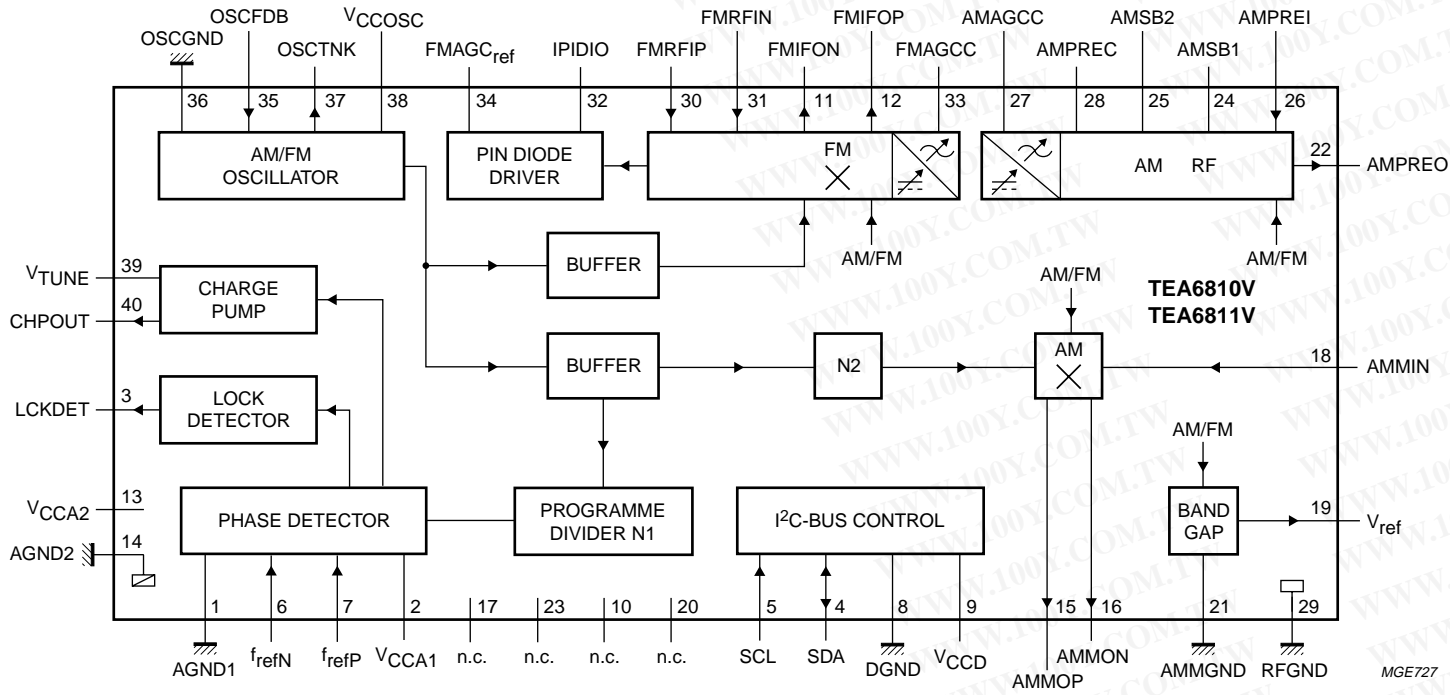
OSCFDB
$V_{CCOSC}$
OSCGND
OSCTNK
$FMAGC_{ref}$
IPIDIO
FMRFIP
FMRFIN
FMIFON
FMIFOP
FMAGCC
AMAGCC
AMPREC
AMSB2
AMSB1
AMPREI
36
35
37
38
34
32
30
31
11
12
33
27
28
25
24
26
AM/FM OSCILLATOR
PIN DIODE DRIVER
FM
AM RF
22
AMPREO
BUFFER
AM/FM
AM/FM
$V_{TUNE}$
39
CHARGE PUMP
40
CHPOUT
AM/FM
TEA6810V
TEA6811V
BUFFER
N2
AM
18
AMMIN
3
LCKDET
LOCK DETECTOR
AM/FM
$V_{CCA2}$
13
PHASE DETECTOR
PROGRAMME DIVIDER N1
$I^2C$-BUS CONTROL
BAND GAP
19
$V_{ref}$
AGND2
14
1
6
7
2
17
23
10
20
5
4
8
9
15
16
21
29
AGND1
$f_{refN}$
$f_{refP}$
$V_{CCA1}$
n.c.
n.c.
n.c.
n.c.
SCL
SDA
DGND
$V_{CCD}$
AMMON
AMMOP
AMMGND
RFGND
MGE727